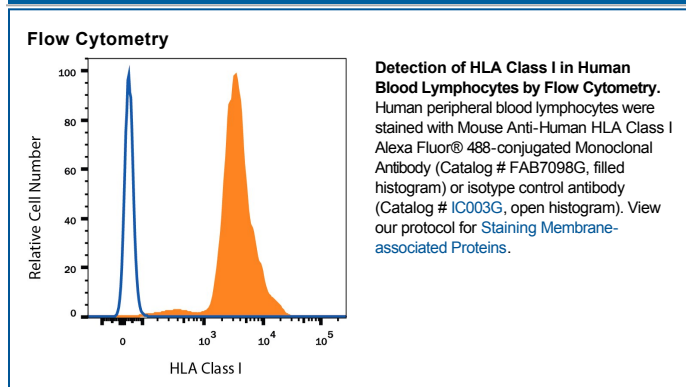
Flow Cytometry

Relative Cell Number

100
80
60
40
20
0

0 $10^3$ $10^4$ $10^5$

HLA Class I

**Detection of HLA Class I in Human Blood Lymphocytes by Flow Cytometry.** Human peripheral blood lymphocytes were stained with Mouse Anti-Human HLA Class I Alexa Fluor® 488-conjugated Monoclonal Antibody (Catalog # FAB7098G, filled histogram) or isotype control antibody (Catalog # IC003G, open histogram). View our protocol for Staining Membrane-associated Proteins.